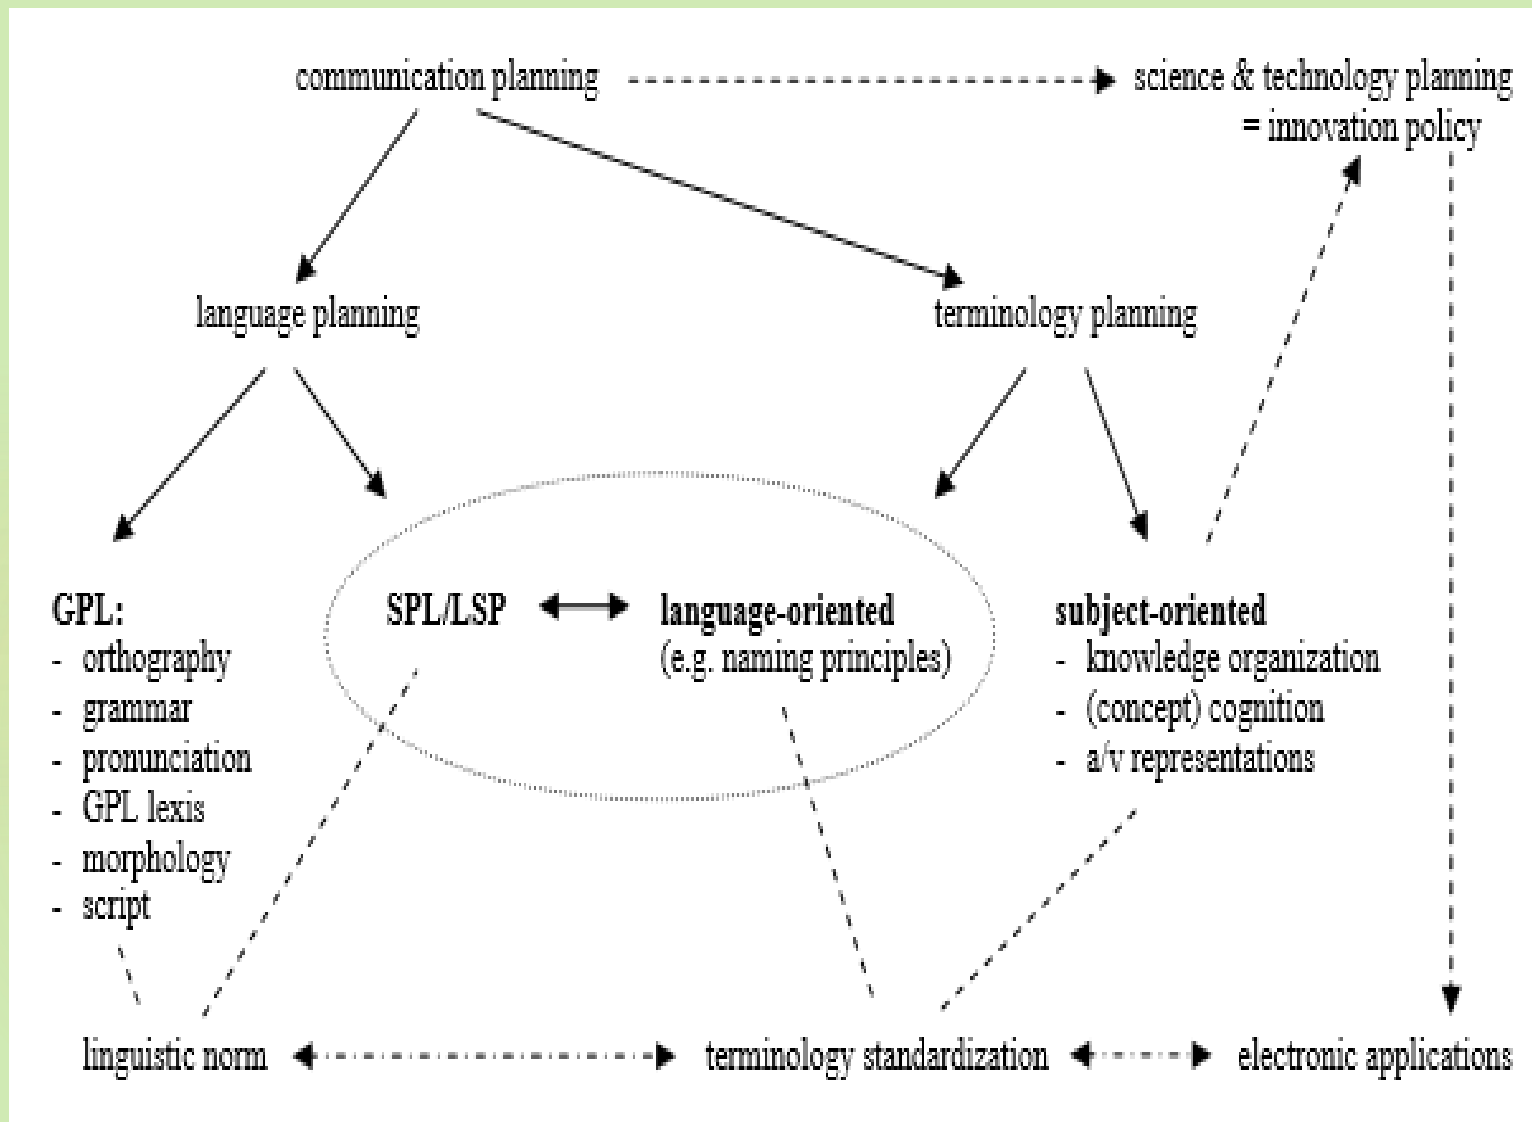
communication planning

science & technology planning = innovation policy

language planning

terminology planning

GPL:
- orthography
- grammar
- pronunciation
- GPL lexis
- morphology
- script

SPL/LSP

language-oriented (e.g. naming principles)

subject-oriented
- knowledge organization
- (concept) cognition
- a/v representations

linguistic norm

terminology standardization

electronic applications